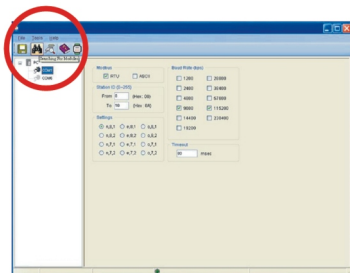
File Tools Help

Searching Pro Modbus

Modbus
RTU
ASCII

Station ID (0~255)
From 0 (Hex: 00)
To 10 (Hex: 0A)

Settings
8,N,1 8,E,1 8,O,1
8,N,2 8,E,2 8,O,2
7,N,1 7,E,1 7,O,1
7,N,2 7,E,2 7,O,2

Baud Rate (bps)
1200 28800
2400 38400
4800 57600
9600 115200
14400 230400
19200

Timeout
50 msec